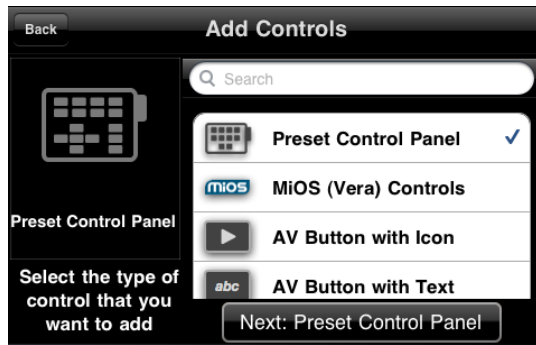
Back

Add Controls

Preset Control Panel

Select the type of control that you want to add

Search

Preset Control Panel ✓

mios MiOS (Vera) Controls

AV Button with Icon

abc AV Button with Text

Next: Preset Control Panel